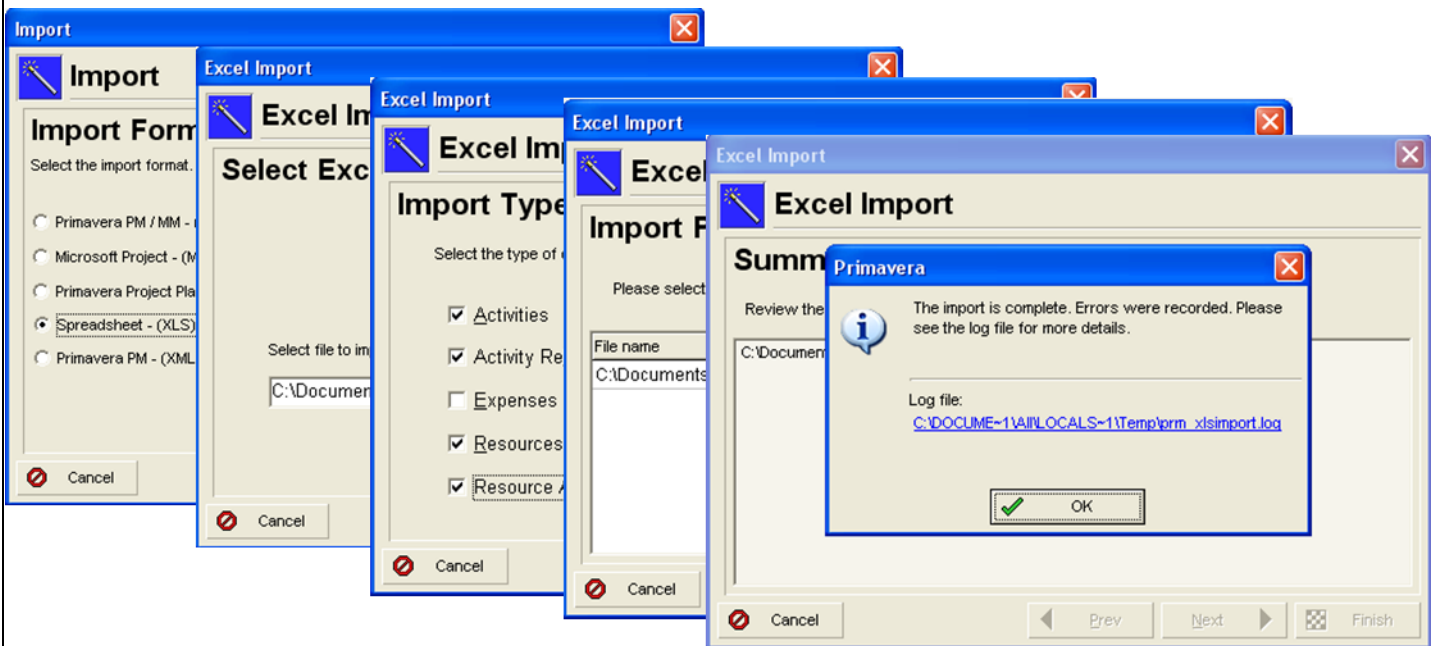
Import

Import

Import Form

Select the import format.

Primavera PM / MM -

Microsoft Project - (M

Primavera Project Pla

Spreadsheet - (XLS)

Primavera PM - (XML

Cancel

Excel Import

Excel Im

Select Exc

Select file to im

C:\Documen

Cancel

Excel Import

Excel Imp

Import Type

Select the type of

Activities

Activity Re

Expenses

Resources

Resource A

Cancel

Excel Import

Excel

Import F

Please select

File name

C:\Documents

Cancel

Excel Import

Excel Import

Summ

Review the

C:\Documen

Primavera

The import is complete. Errors were recorded. Please see the log file for more details.

Log file:

C:\DOCUME~1\All\LOCALS~1\Temp\prm_xlsimport.log

OK

Cancel

Prev

Next

Finish